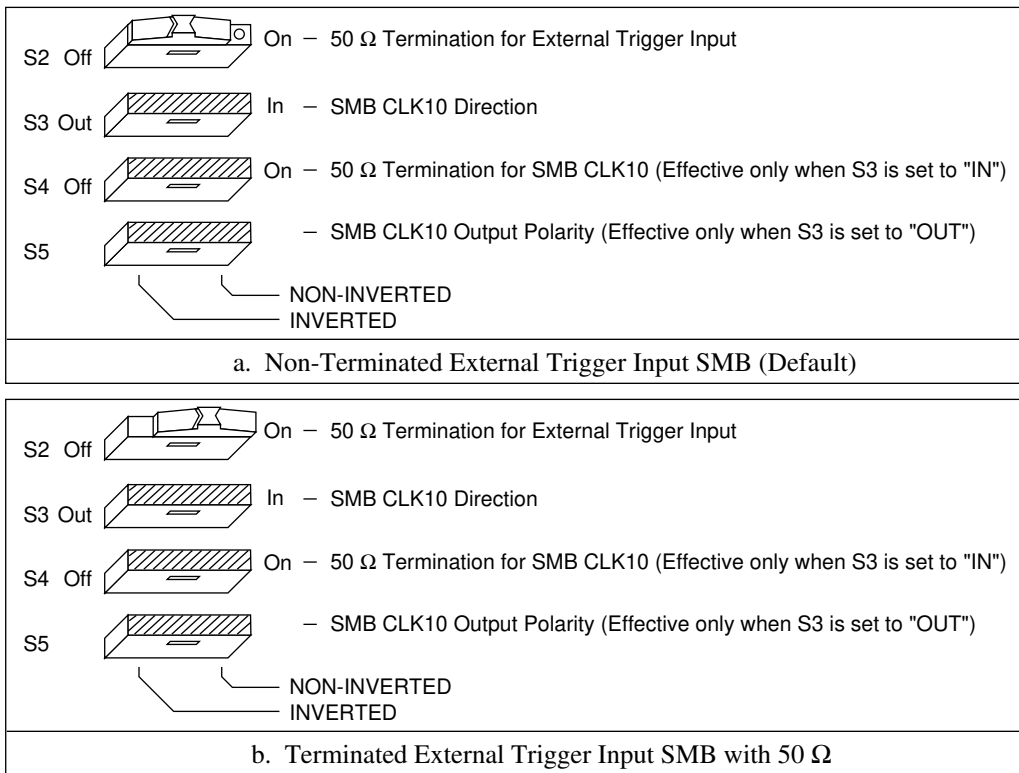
S2 Off
On – 50 Ω Termination for External Trigger Input
S3 Out
In – SMB CLK10 Direction
S4 Off
On – 50 Ω Termination for SMB CLK10 (Effective only when S3 is set to "IN")
S5
– SMB CLK10 Output Polarity (Effective only when S3 is set to "OUT")
NON-INVERTED
INVERTED

a. Non-Terminated External Trigger Input SMB (Default)

S2 Off
On – 50 Ω Termination for External Trigger Input
S3 Out
In – SMB CLK10 Direction
S4 Off
On – 50 Ω Termination for SMB CLK10 (Effective only when S3 is set to "IN")
S5
– SMB CLK10 Output Polarity (Effective only when S3 is set to "OUT")
NON-INVERTED
INVERTED

b. Terminated External Trigger Input SMB with 50 Ω